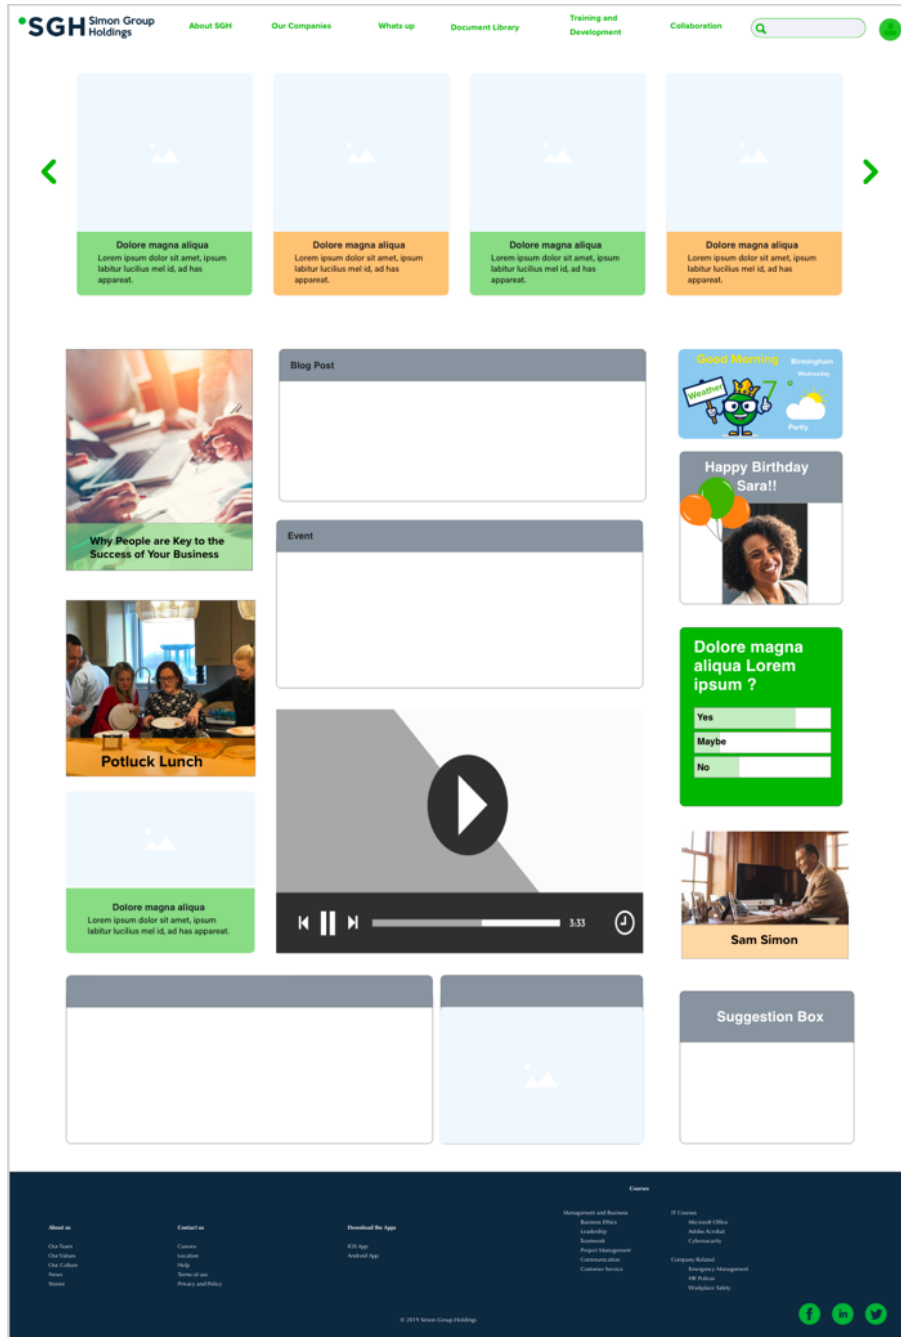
SGH Simon Group Holdings

About SGH
Our Companies
Whats up
Document Library
Training and Development
Collaboration

Dolore magna aliqua
Lorem ipsum dolor sit amet, ipsum labitur lucilius mel id, ad has appareat.

Dolore magna aliqua
Lorem ipsum dolor sit amet, ipsum labitur lucilius mel id, ad has appareat.

Dolore magna aliqua
Lorem ipsum dolor sit amet, ipsum labitur lucilius mel id, ad has appareat.

Dolore magna aliqua
Lorem ipsum dolor sit amet, ipsum labitur lucilius mel id, ad has appareat.

Why People are Key to the Success of Your Business

Blog Post

Event

Good Morning Birmingham Wednesday
Weather
7°
Partly

Happy Birthday Sara!!

Dolore magna aliqua Lorem ipsum ?
Yes
Maybe
No

Potluck Lunch

Dolore magna aliqua
Lorem ipsum dolor sit amet, ipsum labitur lucilius mel id, ad has appareat.

3:33

Sam Simon

Suggestion Box

About us
Our Team
Our Values
Our Culture
News
Stories

Contact us
Careers
Location
Help
Terms of use
Privacy and Policy

Download the Apps
IOS App
Android App

Courses
Management and Business
Business Ethics
Leadership
Teamwork
Project Management
Communication
Customer Service

IT Courses
Microsoft Office
Adobe Acrobat
Cybersecurity

Company Related
Emergency Management
HR Polices
Workplace Safety

© 2019 Simon Group Holdings